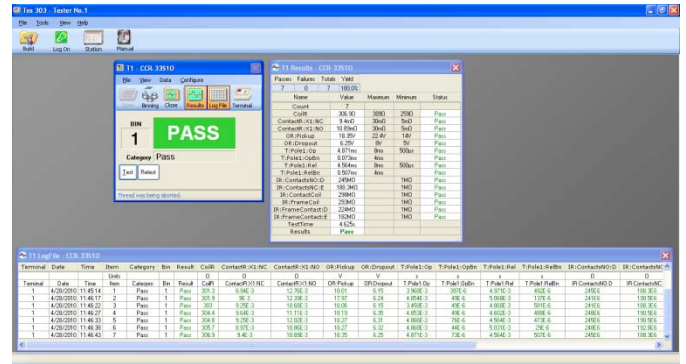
Eos 303 - Tester No.1
File Tools View Help
Build Log On Station Manual

T1 - CCR 33510
File View Data Configure
Binning Close Results Log File Terminal
BIN
1
PASS
Category Pass
Test Retest
Thread was being aborted.

T1 Results - CCR 33510
Passes Failures Totals Yield
7 0 7 100.0%

| Name | Value | Maximum | Minimum | Status |
|---|---|---|---|---|
| Count | 7 | | | |
| CoilR | 306.90 | 3880 | 2580 | Pass |
| ContactR:X1:NC | 9.4mΩ | 30mΩ | 5mΩ | Pass |
| ContactR:X1:NO | 10.09mΩ | 30mΩ | 5mΩ | Pass |
| OR:Pickup | 18.35V | 22.4V | 14V | Pass |
| OR:Dropout | 6.25V | 8V | 5V | Pass |
| T:Pole1:Op | 4.671ms | 8ms | 500µs | Pass |
| T:Pole1:OpBn | 0.073ms | 4ms | | Pass |
| T:Pole1:Rel | 4.564ms | 8ms | 500µs | Pass |
| T:Pole1:RelBn | 0.507ms | 4ms | | Pass |
| IR:ContactsNO:D | 249MΩ | | 1MΩ | Pass |
| IR:ContactsNC:E | 188.3MΩ | | 1MΩ | Pass |
| IR:ContactCoil | 298MΩ | | 1MΩ | Pass |
| IR:FrameCoil | 293MΩ | | 1MΩ | Pass |
| IR:FrameContact:D | 224MΩ | | 1MΩ | Pass |
| IR:FrameContact:E | 182MΩ | | 1MΩ | Pass |
| TestTime | 4.625s | | | |
| Results | Pass | | | |

T1 LogFile - CCR 33510

| Terminal | Date | Time | Item | Category | Bin | Result | CoilR | ContactR:X1:NC | ContactR:X1:NO | OR:Pickup | OR:Dropout | T:Pole1:Op | T:Pole1:OpBn | T:Pole1:Rel | T:Pole1:RelBn | IR:ContactsNO:D | IR:ContactsNC |
|---|---|---|---|---|---|---|---|---|---|---|---|---|---|---|---|---|---|
| | | | Units | | | | Ω | Ω | Ω | V | V | s | s | s | s | Ω | Ω |
| Terminal | Date | Time | Item | Category | Bin | Result | CoilR | ContactR:X1:NC | ContactR:X1:NO | OR:Pickup | OR:Dropout | T:Pole1:Op | T:Pole1:OpBn | T:Pole1:Rel | T:Pole1:RelBn | IR:ContactsNO:D | IR:ContactsNC |
| 1 | 4/20/2010 | 11:46:14 | 1 | Pass | 1 | Pass | 309.3 | 9.84E-3 | 12.76E-3 | 18.01 | 6.19 | 3.960E-3 | 397E-6 | 4.974E-3 | 492E-6 | 245E6 | 188.3E6 |
| 1 | 4/20/2010 | 11:46:17 | 2 | Pass | 1 | Pass | 305.9 | 9E-3 | 12.39E-3 | 17.97 | 6.24 | 4.854E-3 | 40E-6 | 5.008E-3 | 137E-6 | 241E6 | 190.5E6 |
| 1 | 4/20/2010 | 11:46:22 | 3 | Pass | 1 | Pass | 303 | 9.25E-3 | 10.68E-3 | 18.05 | 6.15 | 3.458E-3 | 40E-6 | 4.806E-3 | 501E-6 | 241E6 | 190.5E6 |
| 1 | 4/20/2010 | 11:46:27 | 4 | Pass | 1 | Pass | 304.4 | 9.64E-3 | 11.11E-3 | 18.19 | 6.35 | 4.853E-3 | 40E-6 | 4.603E-3 | 469E-6 | 248E6 | 190.5E6 |
| 1 | 4/20/2010 | 11:46:33 | 5 | Pass | 1 | Pass | 304.8 | 9.25E-3 | 12.02E-3 | 18.27 | 6.28 | 4.660E-3 | 75E-6 | 4.564E-3 | 473E-6 | 245E6 | 190.5E6 |
| 1 | 4/20/2010 | 11:46:38 | 6 | Pass | 1 | Pass | 305.7 | 9.57E-3 | 10.86E-3 | 18.27 | 6.32 | 4.660E-3 | 44E-6 | 5.071E-3 | 29E-6 | 245E6 | 192.8E6 |
| 1 | 4/20/2010 | 11:46:43 | 7 | Pass | 1 | Pass | 306.9 | 9.4E-3 | 10.09E-3 | 18.35 | 6.25 | 4.671E-3 | 73E-6 | 4.564E-3 | 507E-6 | 245E6 | 188.3E6 |